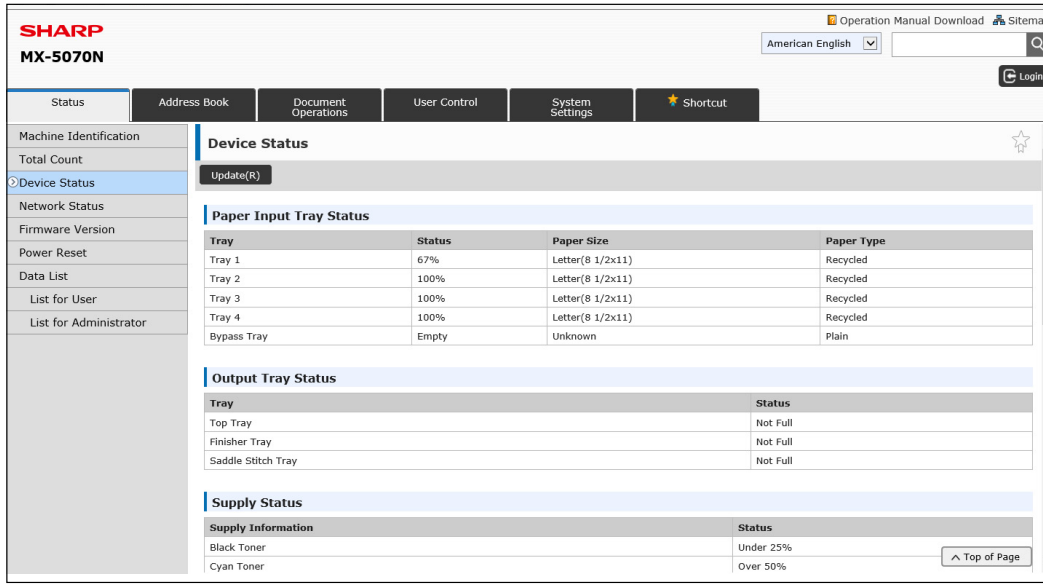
SHARP
MX-5070N

Operation Manual Download  Sitema

American English

Login

Status | Address Book | Document Operations | User Control | System Settings | Shortcut

Machine Identification
Total Count
Device Status
Network Status
Firmware Version
Power Reset
Data List
List for User
List for Administrator

Device Status

Update(R)

Paper Input Tray Status

| Tray | Status | Paper Size | Paper Type |
|---|---|---|---|
| Tray 1 | 67% | Letter(8 1/2x11) | Recycled |
| Tray 2 | 100% | Letter(8 1/2x11) | Recycled |
| Tray 3 | 100% | Letter(8 1/2x11) | Recycled |
| Tray 4 | 100% | Letter(8 1/2x11) | Recycled |
| Bypass Tray | Empty | Unknown | Plain |

Output Tray Status

| Tray | Status |
|---|---|
| Top Tray | Not Full |
| Finisher Tray | Not Full |
| Saddle Stitch Tray | Not Full |

Supply Status

| Supply Information | Status |
|---|---|
| Black Toner | Under 25% |
| Cyan Toner | Over 50% |

Top of Page